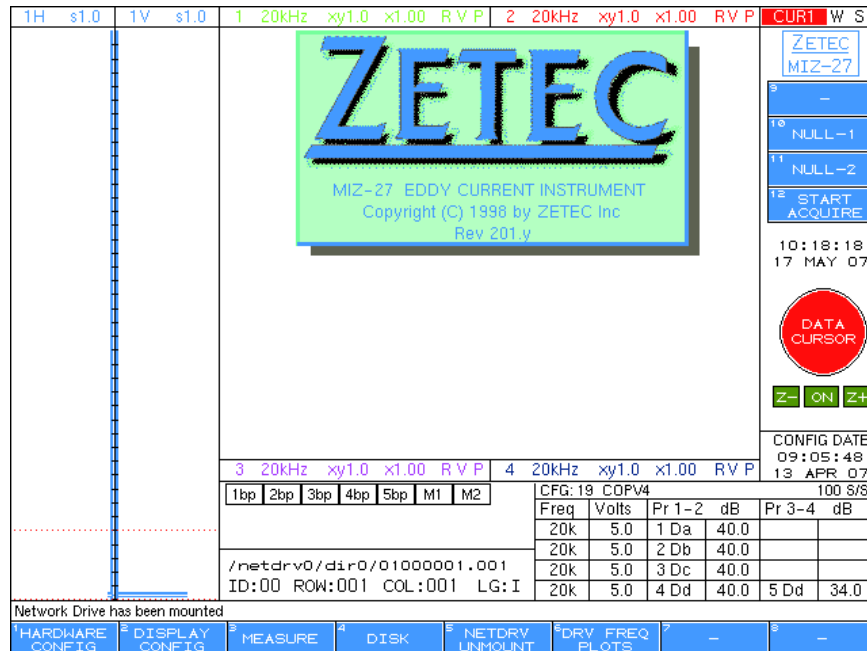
1H s1.0 | 1V s1.0 | 1 20kHz xy1.0 x1.00 R V P | 2 20kHz xy1.0 x1.00 R V P | CUR1 W S

ZETEC

MIZ-27 EDDY CURRENT INSTRUMENT
Copyright (C) 1998 by ZETEC Inc
Rev 201.y

ZETEC
MIZ-27

9 –

10 NULL-1

11 NULL-2

12 START ACQUIRE

10:18:18
17 MAY 07

DATA CURSOR

Z– ON Z+

CONFIG DATE
09:05:48
13 APR 07

3 20kHz xy1.0 x1.00 R V P | 4 20kHz xy1.0 x1.00 R V P

1bp 2bp 3bp 4bp 5bp M1 M2

CFG: 19 COPV4 100 S/S

| Freq | Volts | Pr 1-2 | dB | Pr 3-4 | dB |
|---|---|---|---|---|---|
| 20k | 5.0 | 1 Da | 40.0 | | |
| 20k | 5.0 | 2 Db | 40.0 | | |
| 20k | 5.0 | 3 Dc | 40.0 | | |
| 20k | 5.0 | 4 Dd | 40.0 | 5 Dd | 34.0 |

/netdrv0/dir0/01000001.001
ID:00 ROW:001 COL:001 LG:I

Network Drive has been mounted

1 HARDWARE CONFIG | 2 DISPLAY CONFIG | 3 MEASURE | 4 DISK | 5 NETDRV UNMOUNT | 6 DRV FREQ PLOTS | 7 – | 8 –